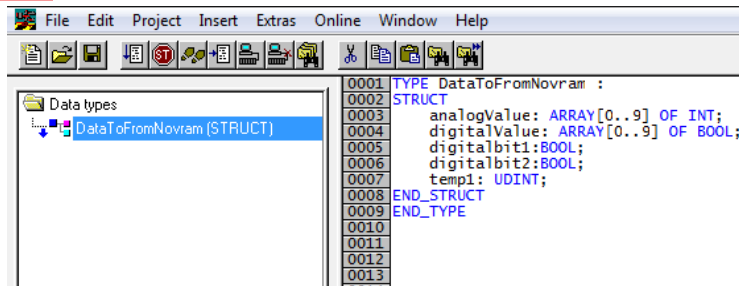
File Edit Project Insert Extras Online Window Help

Data types
DataToFromNovram (STRUCT)

0001 TYPE DataToFromNovram :
0002 STRUCT
0003 analogValue: ARRAY[0..9] OF INT;
0004 digitalValue: ARRAY[0..9] OF BOOL;
0005 digitalbit1:BOOL;
0006 digitalbit2:BOOL;
0007 temp1: UDINT;
0008 END_STRUCT
0009 END_TYPE
0010
0011
0012
0013